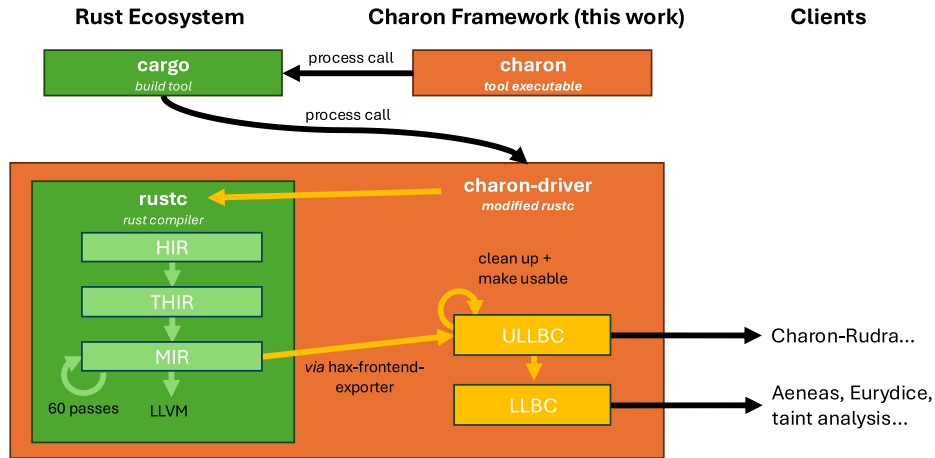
Rust Ecosystem

Charon Framework (this work)

Clients

cargo
build tool

process call

charon
tool executable

process call

rustc
rust compiler

charon-driver
modified rustc

HIR

THIR

MIR

60 passes

LLVM

clean up + make usable

via hax-frontend-exporter

ULLBC

LLBC

Charon-Rudra...

Aeneas, Eurydice, taint analysis...